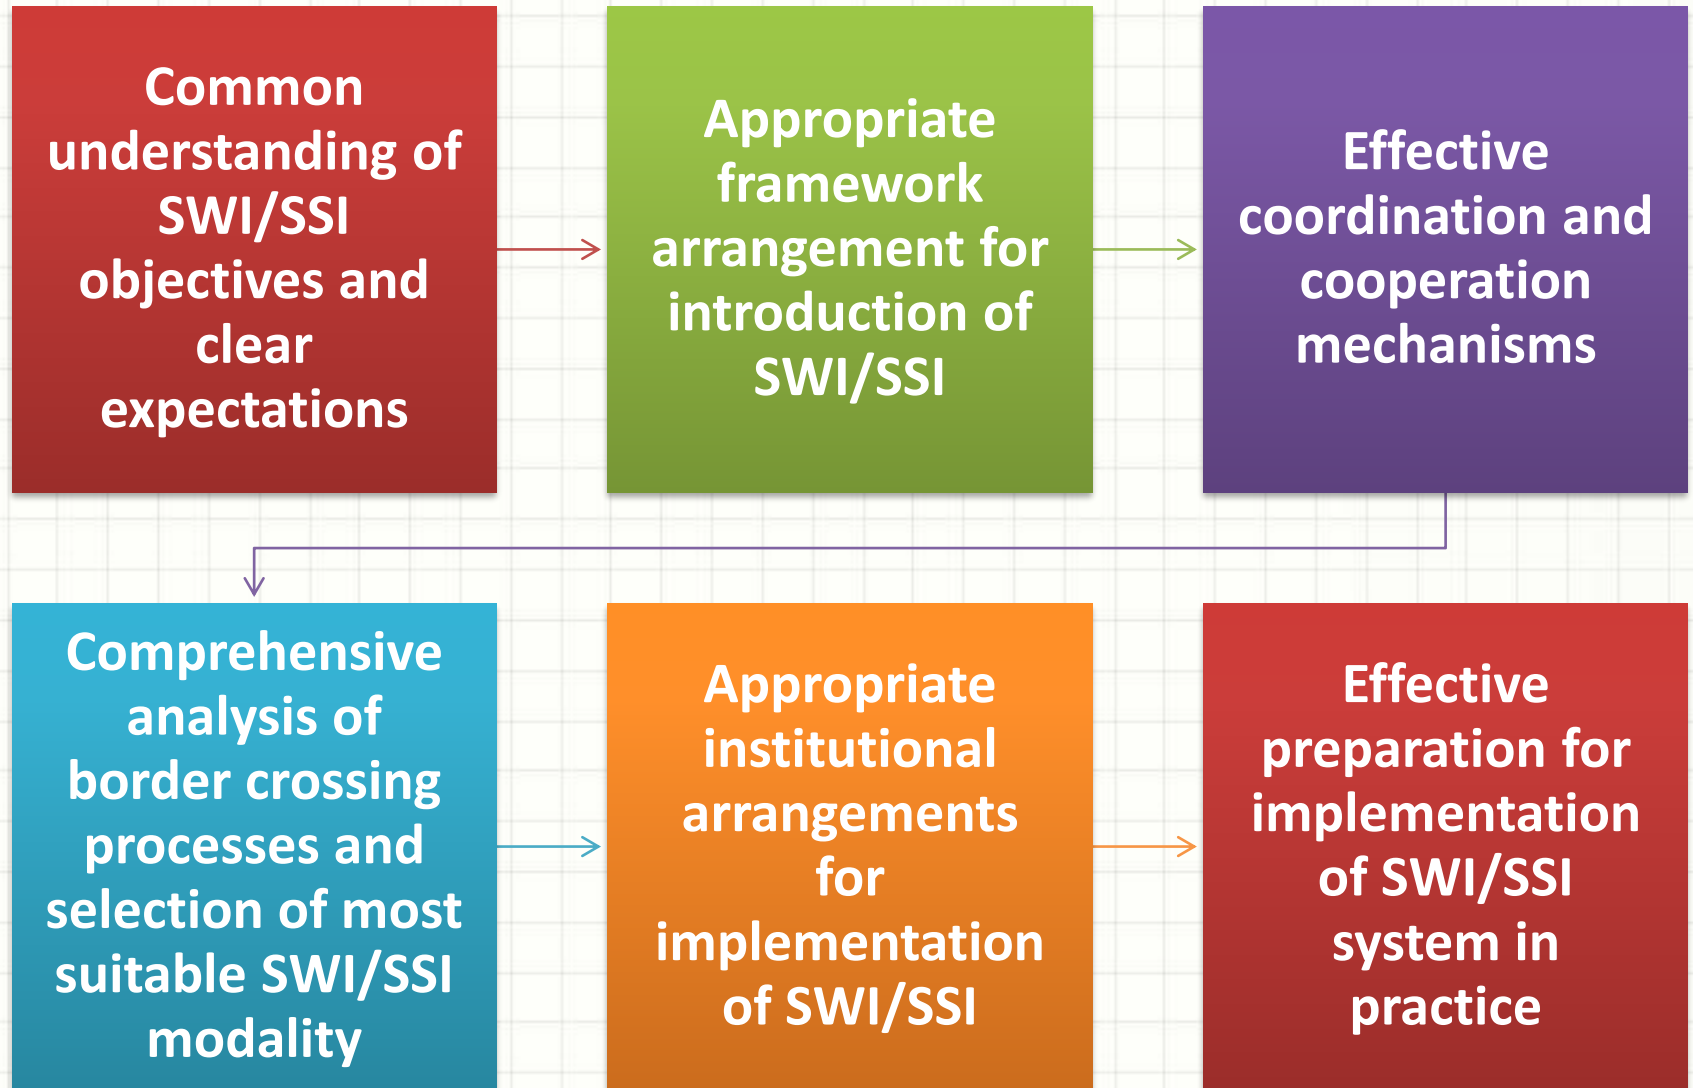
Common understanding of SWI/SSI objectives and clear expectations

Appropriate framework arrangement for introduction of SWI/SSI

Effective coordination and cooperation mechanisms

Comprehensive analysis of border crossing processes and selection of most suitable SWI/SSI modality

Appropriate institutional arrangements for implementation of SWI/SSI

Effective preparation for implementation of SWI/SSI system in practice